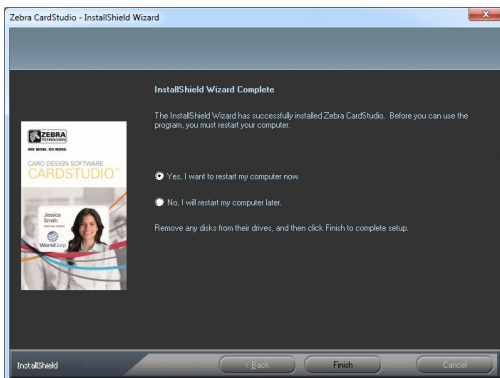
Zebra CardStudio - InstallShield Wizard

InstallShield Wizard Complete

The InstallShield Wizard has successfully installed Zebra CardStudio. Before you can use the program, you must restart your computer.

ZEBRA TECHNOLOGIES
WE MORE. DO MORE.
CARD DESIGN SOFTWARE
CARDSTUDIO
Jessica Smith
WorldCorp

Yes, I want to restart my computer now.

No, I will restart my computer later.

Remove any disks from their drives, and then click Finish to complete setup.

InstallShield

< Back

Finish

Cancel